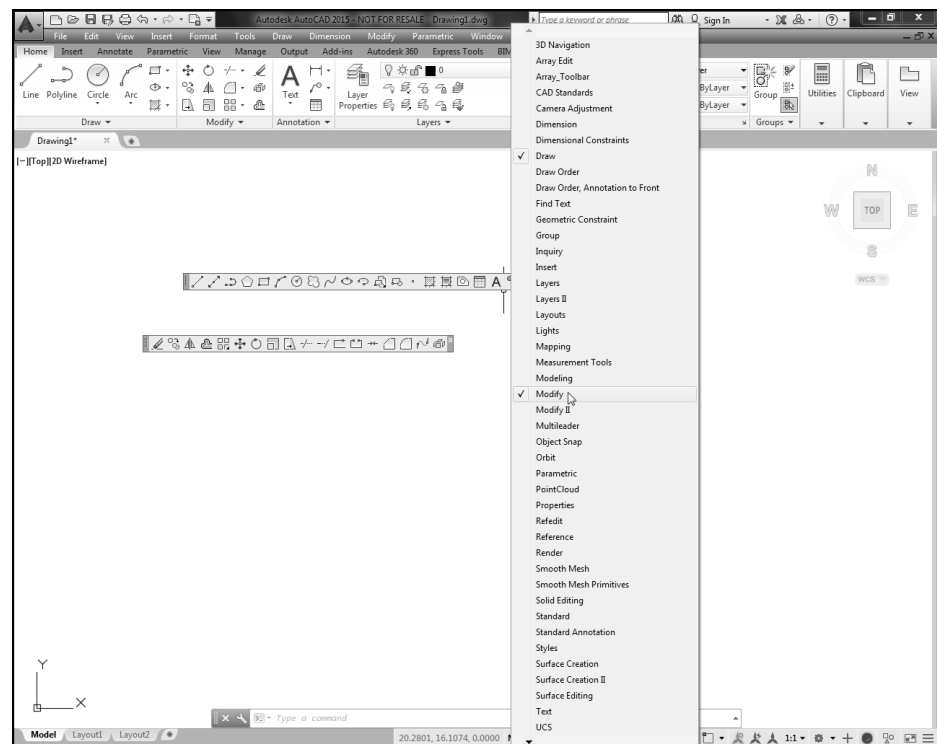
Autodesk AutoCAD 2015 - NOT FOR RESALE Drawing1.dwg
Type a keyword or phrase
Sign In

File Edit View Insert Format Tools Draw Dimension Modify Parametric Window

Home Insert Annotate Parametric View Manage Output Add-ins Autodesk 360 Express Tools BIM

Line Polyline Circle Arc
Text
Layer Properties
Draw
Modify
Annotation
Layers
ByLayer
ByLayer
Group
Groups
Utilities
Clipboard
View

Drawing1*

[−][Top][2D Wireframe]

3D Navigation
Array Edit
Array_Toolbar
CAD Standards
Camera Adjustment
Dimension
Dimensional Constraints
✓ Draw
Draw Order
Draw Order, Annotation to Front
Find Text
Geometric Constraint
Group
Inquiry
Insert
Layers
Layers II
Layouts
Lights
Mapping
Measurement Tools
Modeling
✓ Modify
Modify II
Multileader
Object Snap
Orbit
Parametric
PointCloud
Properties
Refedit
Reference
Render
Smooth Mesh
Smooth Mesh Primitives
Solid Editing
Standard
Standard Annotation
Styles
Surface Creation
Surface Creation II
Surface Editing
Text
UCS

N
W
TOP
E
S
WCS

Y
X

Type a command

Model Layout1 Layout2

20.2801, 16.1074, 0.0000

1:1